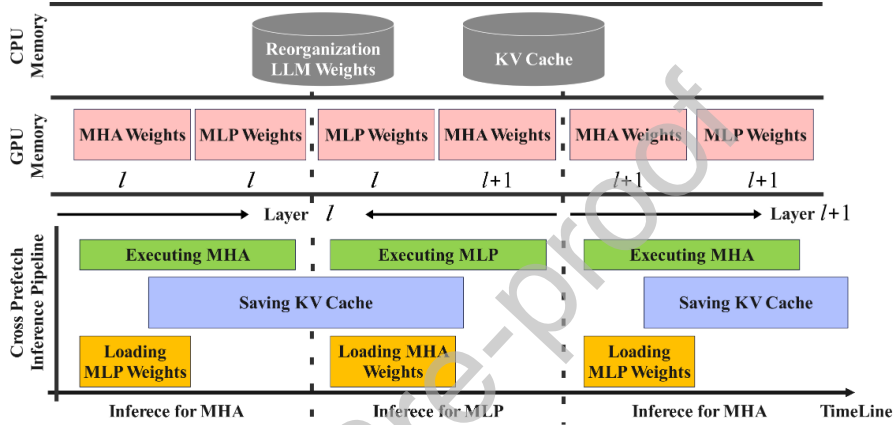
CPU Memory

Reorganization LLM Weights

KV Cache

GPU Memory

MHA Weights
$l$

MLP Weights
$l$

MLP Weights
$l$

MHA Weights
$l+1$

MHA Weights
$l+1$

MLP Weights
$l+1$

Layer $l$

Layer $l+1$

Cross Prefetch Inference Pipeline

Executing MHA

Executing MLP

Executing MHA

Saving KV Cache

Saving KV Cache

Loading MLP Weights

Loading MHA Weights

Loading MLP Weights

Inferece for MHA

Inferece for MLP

Inferece for MHA

TimeLine

Journal Pre-proof